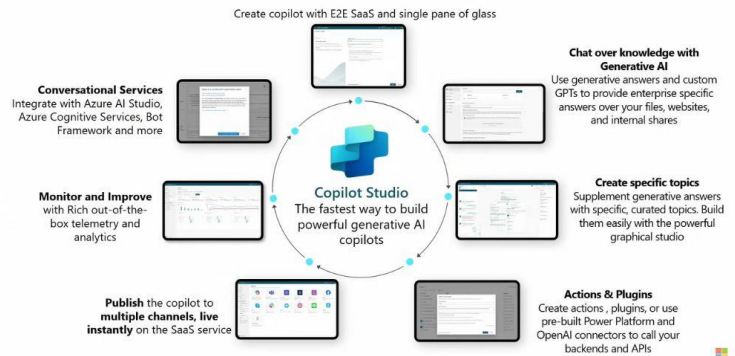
Create copilot with E2E SaaS and single pane of glass

Chat over knowledge with Generative AI
Use generative answers and custom GPTs to provide enterprise specific answers over your files, websites, and internal shares

Conversational Services
Integrate with Azure AI Studio, Azure Cognitive Services, Bot Framework and more

Copilot Studio
The fastest way to build powerful generative AI copilots

Create specific topics
Supplement generative answers with specific, curated topics. Build them easily with the powerful graphical studio

Monitor and Improve with Rich out-of-the-box telemetry and analytics

Publish the copilot to multiple channels, live instantly on the SaaS service

Actions & Plugins
Create actions , plugins, or use pre-built Power Platform and OpenAI connectors to call your backends and APIs